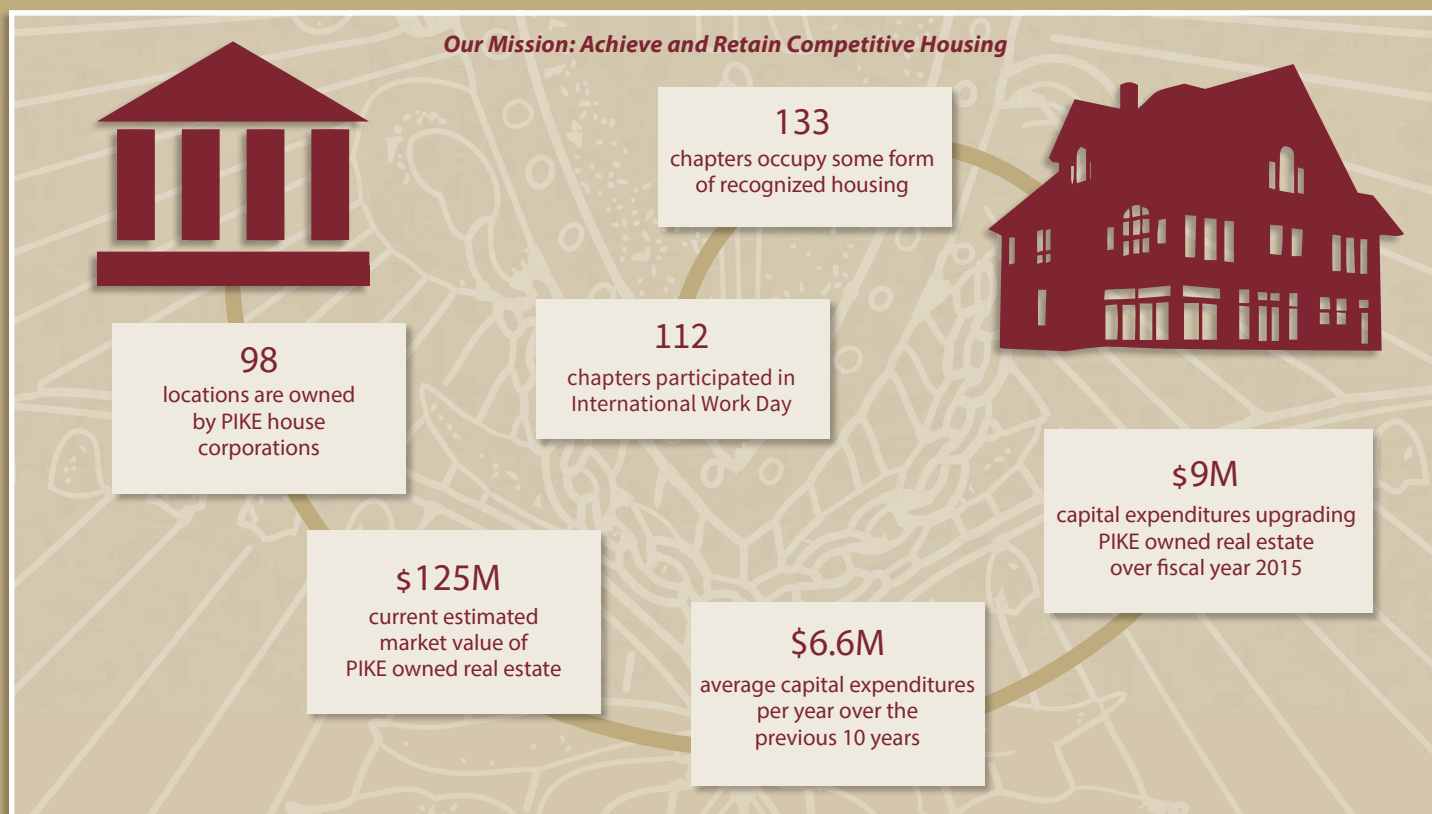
Our Mission: Achieve and Retain Competitive Housing

133
chapters occupy some form of recognized housing

112
chapters participated in International Work Day

98
locations are owned by PIKE house corporations

$9M
capital expenditures upgrading PIKE owned real estate over fiscal year 2015

$125M
current estimated market value of PIKE owned real estate

$6.6M
average capital expenditures per year over the previous 10 years